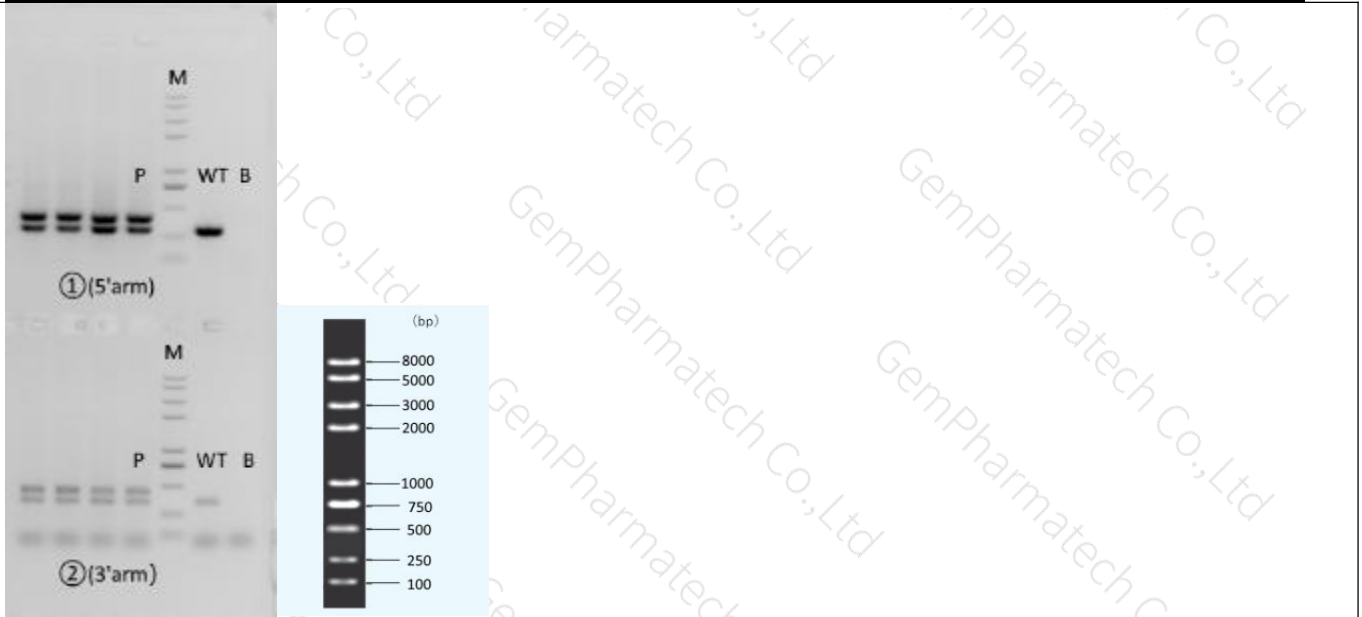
M
P WT B
①(5'arm)
M
P WT B
②(3'arm)

(bp)
8000
5000
3000
2000
1000
750
500
250
100

GemPharmatech Co.,Ltd
GemPharmatech Co.,Ltd
GemPharmatech Co.,Ltd
GemPharmatech Co.,Ltd
GemPharmatech Co.,Ltd
GemPharmatech Co.,Ltd
GemPharmatech Co.,Ltd